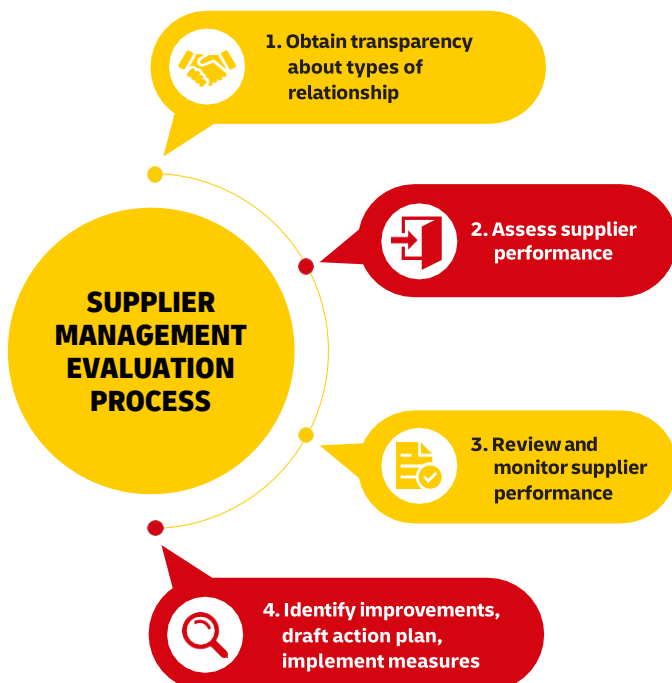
1. Obtain transparency about types of relationship

2. Assess supplier performance

SUPPLIER MANAGEMENT EVALUATION PROCESS

3. Review and monitor supplier performance

4. Identify improvements, draft action plan, implement measures